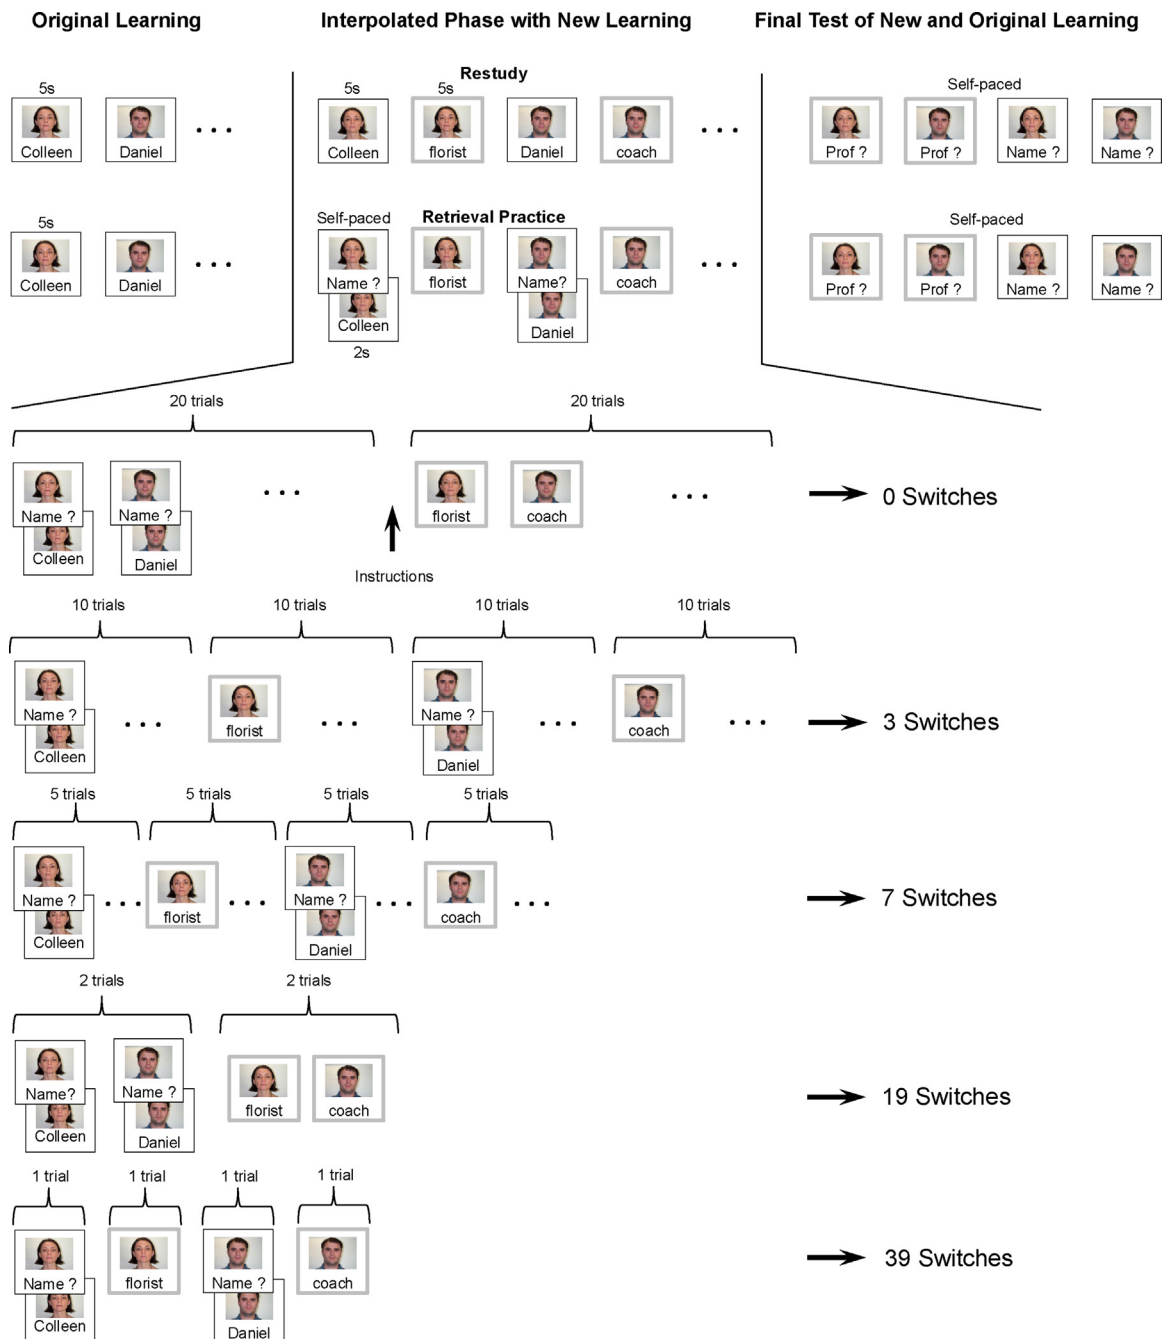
Original Learning

5s

Colleen Daniel . . .

5s

Colleen Daniel . . .

Interpolated Phase with New Learning

Restudy

5s 5s

Colleen florist Daniel coach . . .

Self-paced Retrieval Practice

Name ? Colleen florist Name? Daniel coach . . .

2s

Final Test of New and Original Learning

Self-paced

Prof ? Prof ? Name ? Name ?

Self-paced

Prof ? Prof ? Name ? Name ?

20 trials 20 trials

Name ? Colleen Name ? Daniel . . . florist coach . . .

Instructions

0 Switches

10 trials 10 trials 10 trials 10 trials

Name ? Colleen . . . florist . . . Name ? Daniel . . . coach . . .

3 Switches

5 trials 5 trials 5 trials 5 trials

Name ? Colleen . . . florist . . . Name ? Daniel . . . coach . . .

7 Switches

2 trials 2 trials

Name? Colleen Name ? Daniel florist coach

19 Switches

1 trial 1 trial 1 trial 1 trial

Name ? Colleen florist Name ? Daniel coach

39 Switches